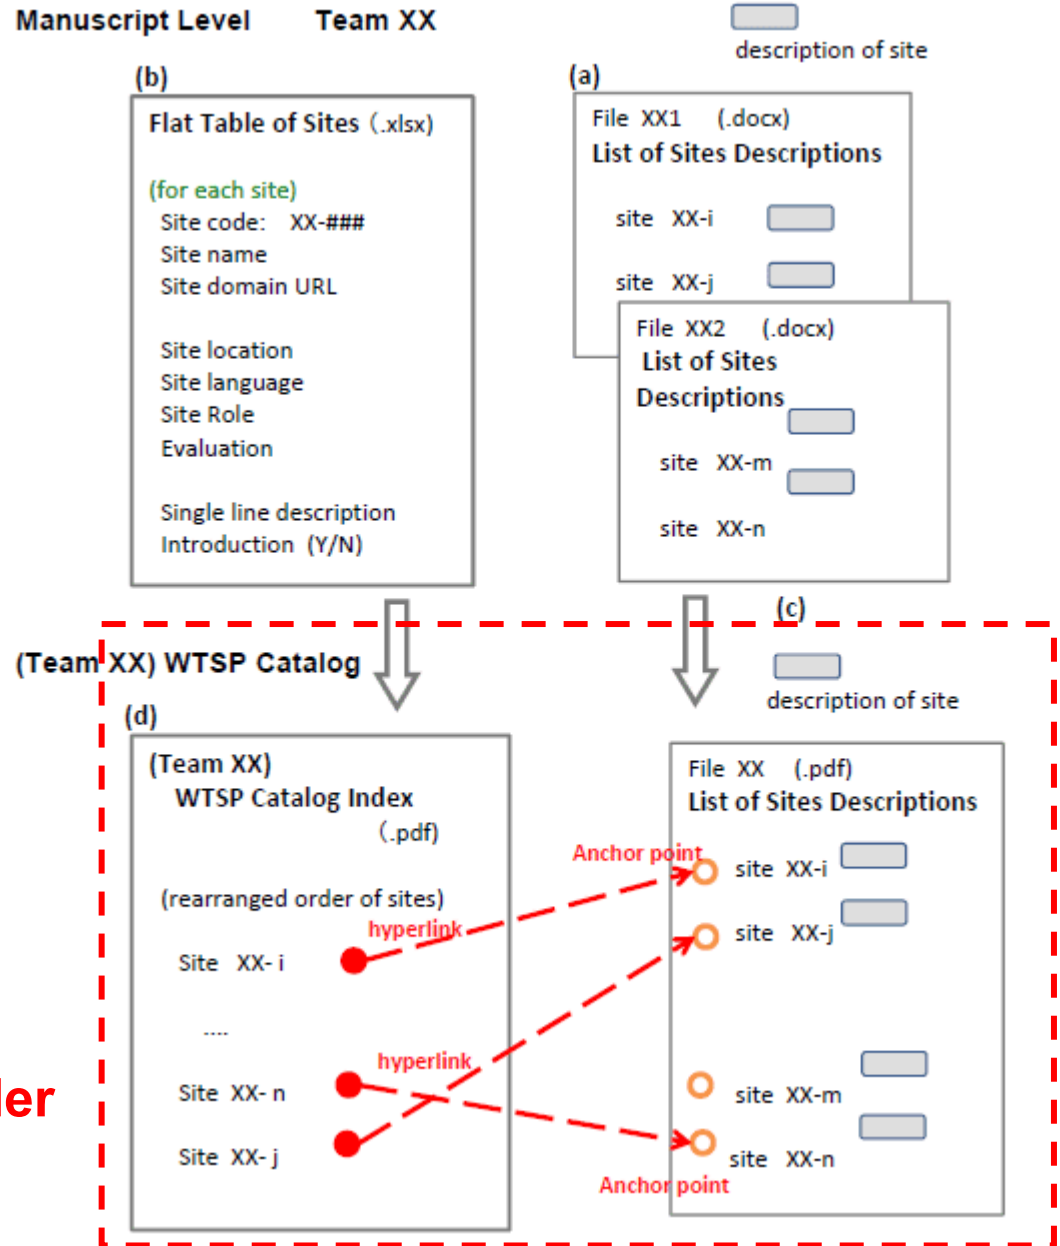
Manuscript Level Team XX

description of site

(b)

Flat Table of Sites (.xlsx)

(for each site)
Site code: XX-###
Site name
Site domain URL

Site location
Site language
Site Role
Evaluation

Single line description
Introduction (Y/N)

(a)

File XX1 (.docx)
List of Sites Descriptions

site XX-i

site XX-j

File XX2 (.docx)
List of Sites Descriptions

site XX-m

site XX-n

(c)

(Team XX) WTSP Catalog

description of site

(d)

(Team XX)
WTSP Catalog Index
(.pdf)

(rearranged order of sites)

hyperlink

Site XX- i

....

hyperlink

Site XX- n

Site XX- j

ler

File XX (.pdf)
List of Sites Descriptions

Anchor point

site XX-i

site XX-j

site XX-m

site XX-n

Anchor point